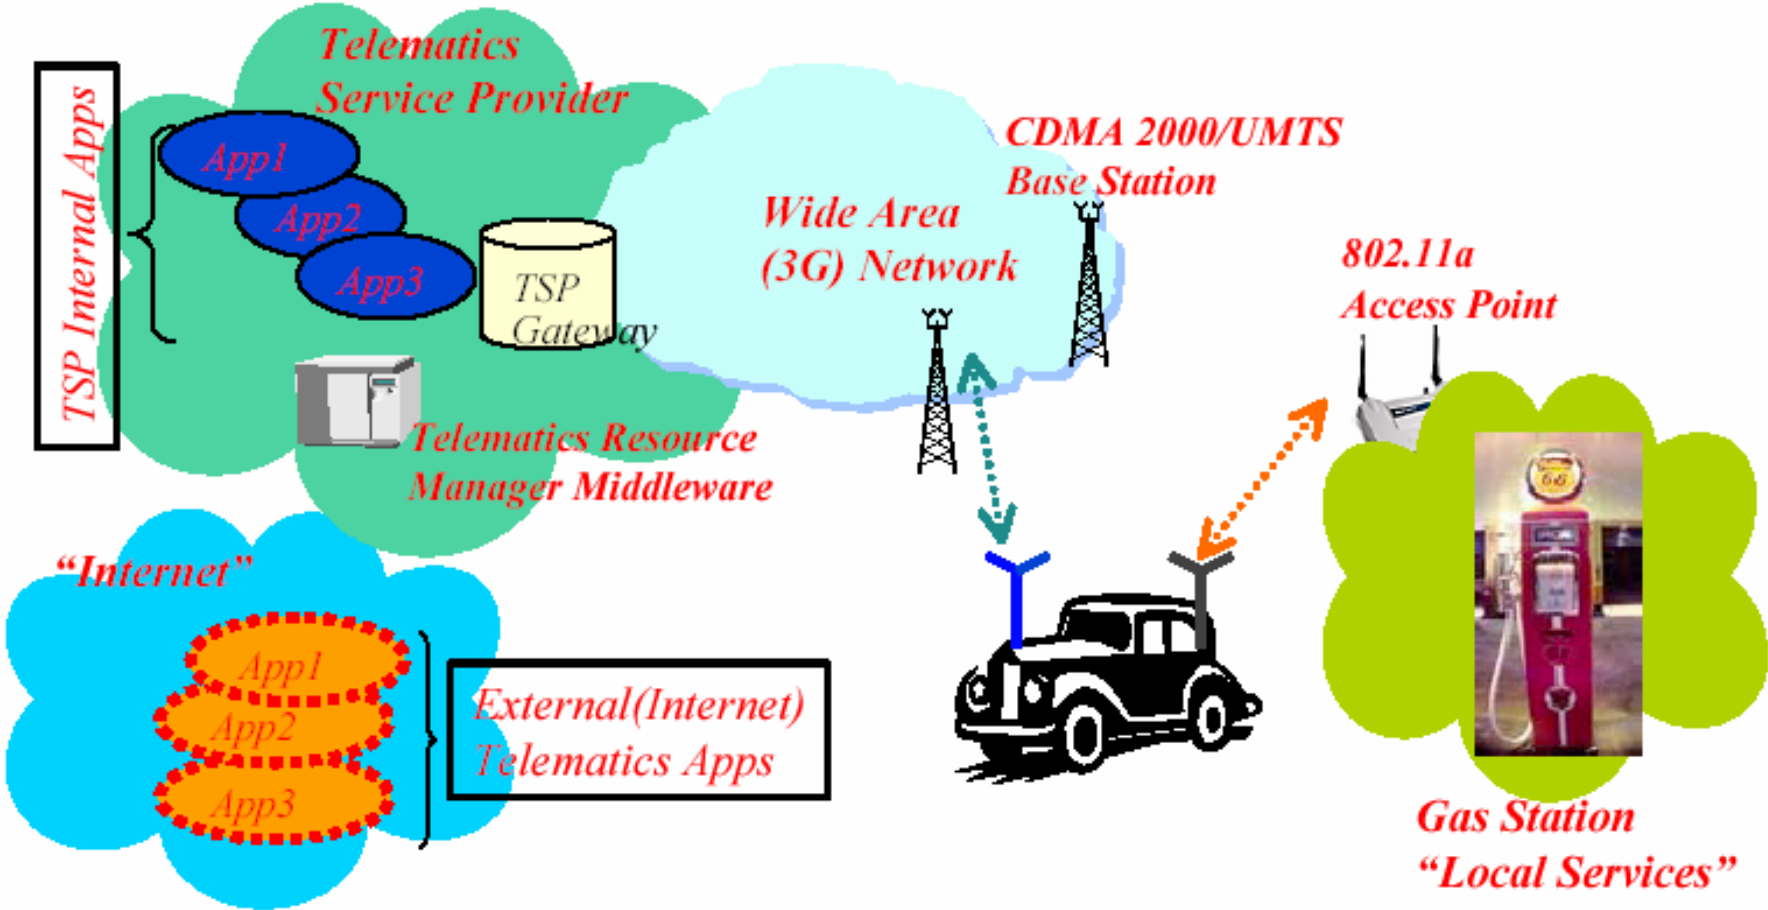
TSP Internal Apps

Telematics Service Provider

App1

App2

App3

TSP Gateway

Telematics Resource Manager Middleware

Wide Area (3G) Network

CDMA 2000/UMTS Base Station

802.11a Access Point

"Internet"

App1

App2

App3

External(Internet) Telematics Apps

66

Gas Station "Local Services"